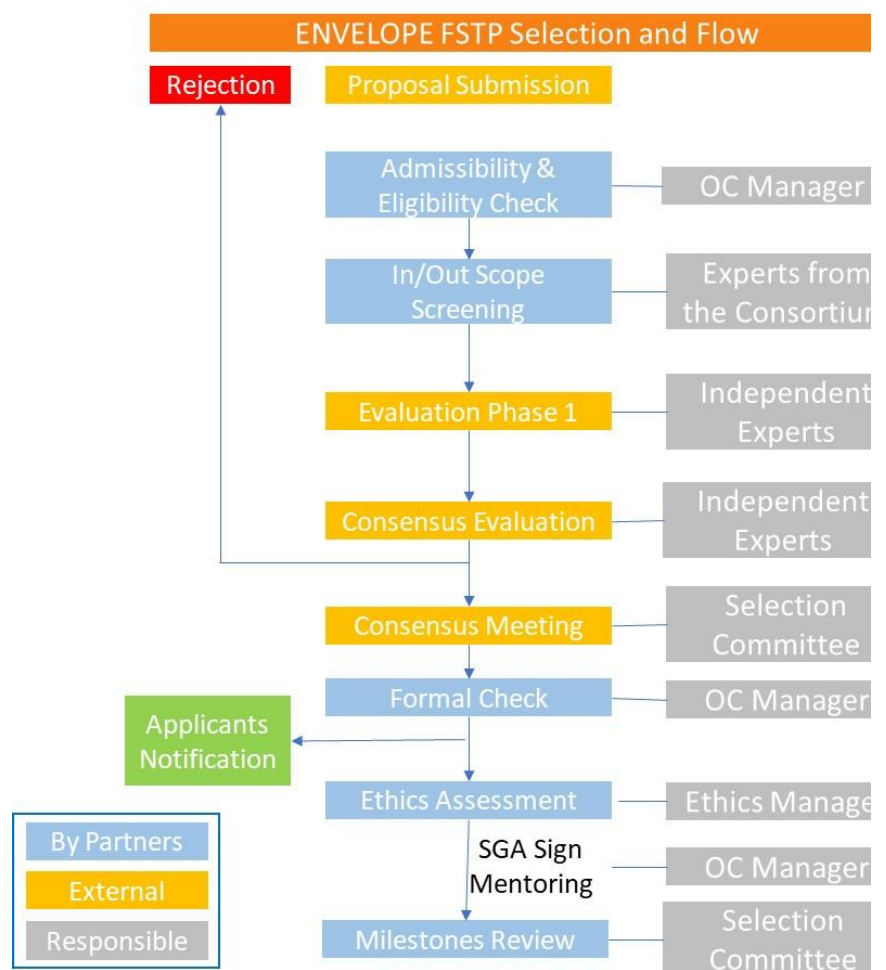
ENVELOPE FSTP Selection and Flow

Rejection

Proposal Submission

Admissibility & Eligibility Check

OC Manager

In/Out Scope Screening

Experts from the Consortiu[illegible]

Evaluation Phase 1

Independent Experts

Consensus Evaluation

Independent Experts

Consensus Meeting

Selection Committee

Formal Check

OC Manager

Applicants Notification

Ethics Assessment

Ethics Manage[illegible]

SGA Sign Mentoring

OC Manager

Milestones Review

Selection Committee

By Partners

External

Responsible